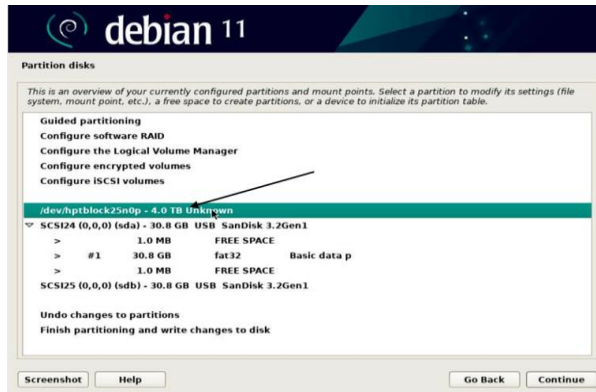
debian 11

Partition disks

This is an overview of your currently configured partitions and mount points. Select a partition to modify its settings (file system, mount point, etc.), a free space to create partitions, or a device to initialize its partition table.

Guided partitioning
Configure software RAID
Configure the Logical Volume Manager
Configure encrypted volumes
Configure iSCSI volumes

/dev/hptblock25n0p - 4.0 TB Unknown
SCSI24 (0,0,0) (sda) - 30.8 GB USB SanDisk 3.2Gen1

| | | | | |
|---|---|---|---|---|
| > | | 1.0 MB | FREE SPACE | |
| > | #1 | 30.8 GB | fat32 | Basic data p |
| > | | 1.0 MB | FREE SPACE | |

SCSI25 (0,0,0) (sdb) - 30.8 GB USB SanDisk 3.2Gen1

Undo changes to partitions
Finish partitioning and write changes to disk

Screenshot Help Go Back Continue